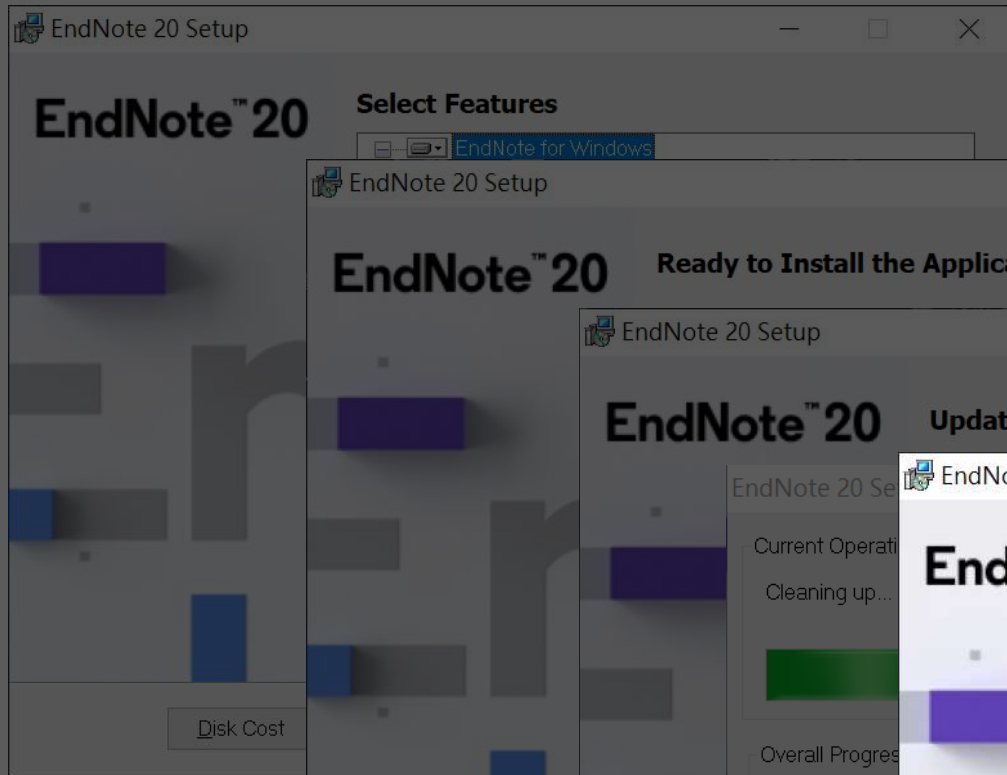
EndNote 20 Setup

EndNote™ 20

Select Features

EndNote for Windows

EndNote 20 Setup

EndNote™ 20

Ready to Install the Applica

EndNote 20 Setup

EndNote™ 20

Updat

EndNote 20 Se

Current Operati

Cleaning up...

Overall Progres

EndN

End

Disk Cost